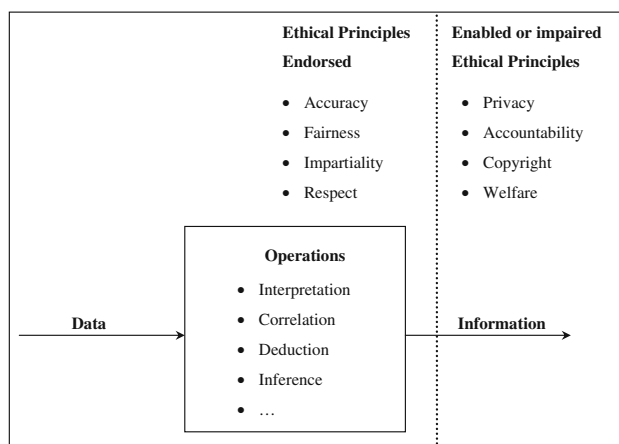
Ethical Principles Endorsed

- Accuracy
- Fairness
- Impartiality
- Respect

Enabled or impaired Ethical Principles

- Privacy
- Accountability
- Copyright
- Welfare

Data

Operations

- Interpretation
- Correlation
- Deduction
- Inference
- …

Information